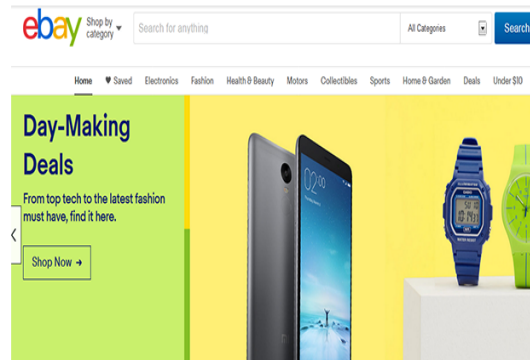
ebay Shop by category

Search for anything

All Categories

Search

Home ♥ Saved Electronics Fashion Health & Beauty Motors Collectibles Sports Home & Garden Deals Under $10

Day-Making Deals

From top tech to the latest fashion must have, find it here.

Shop Now →

02

WATER RESIST